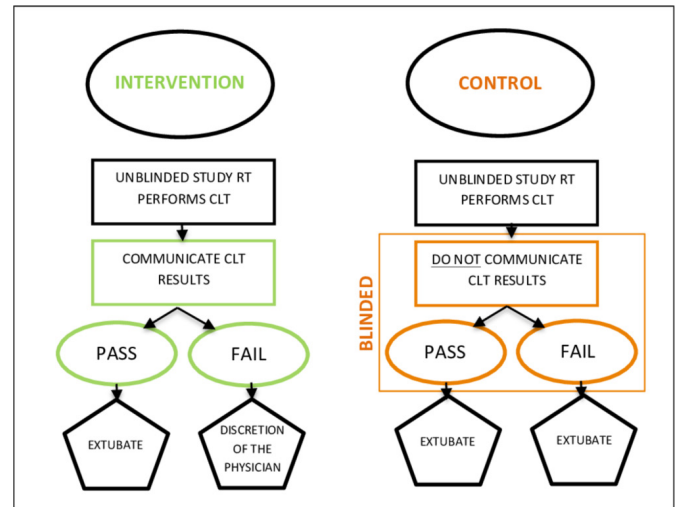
INTERVENTION

UNBLINDED STUDY RT PERFORMS CLT

COMMUNICATE CLT RESULTS

PASS

FAIL

EXTUBATE

DISCRETION OF THE PHYSICIAN

CONTROL

UNBLINDED STUDY RT PERFORMS CLT

BLINDED

DO NOT COMMUNICATE CLT RESULTS

PASS

FAIL

EXTUBATE

EXTUBATE